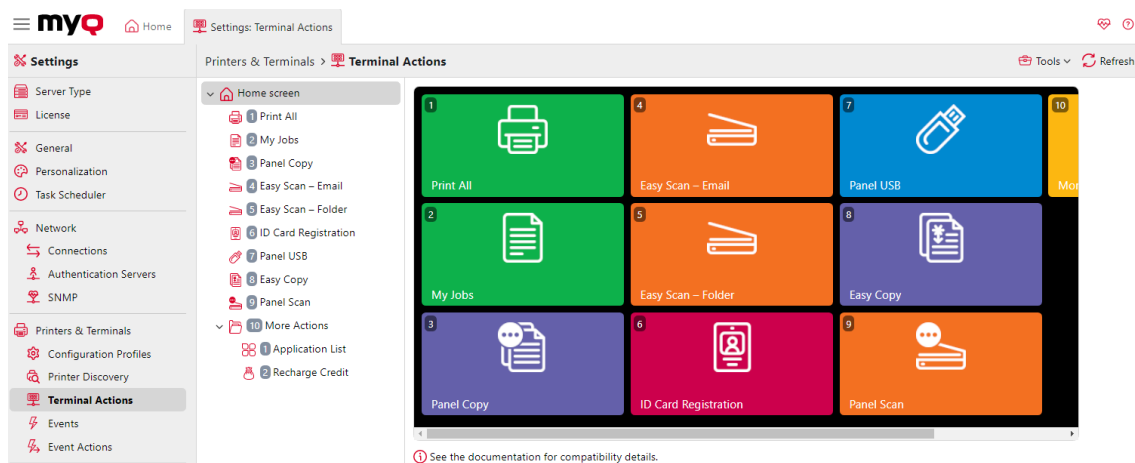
myQ Home Settings: Terminal Actions

Settings

Server Type
License

General
Personalization
Task Scheduler

Network
Connections
Authentication Servers
SNMP

Printers & Terminals
Configuration Profiles
Printer Discovery
Terminal Actions
Events
Event Actions

Printers & Terminals > Terminal Actions

Tools Refresh

Home screen
1 Print All
2 My Jobs
3 Panel Copy
4 Easy Scan – Email
5 Easy Scan – Folder
6 ID Card Registration
7 Panel USB
8 Easy Copy
9 Panel Scan
10 More Actions
1 Application List
2 Recharge Credit

1 Print All
4 Easy Scan – Email
7 Panel USB
10 Mo
2 My Jobs
5 Easy Scan – Folder
8 Easy Copy
3 Panel Copy
6 ID Card Registration
9 Panel Scan

See the documentation for compatibility details.